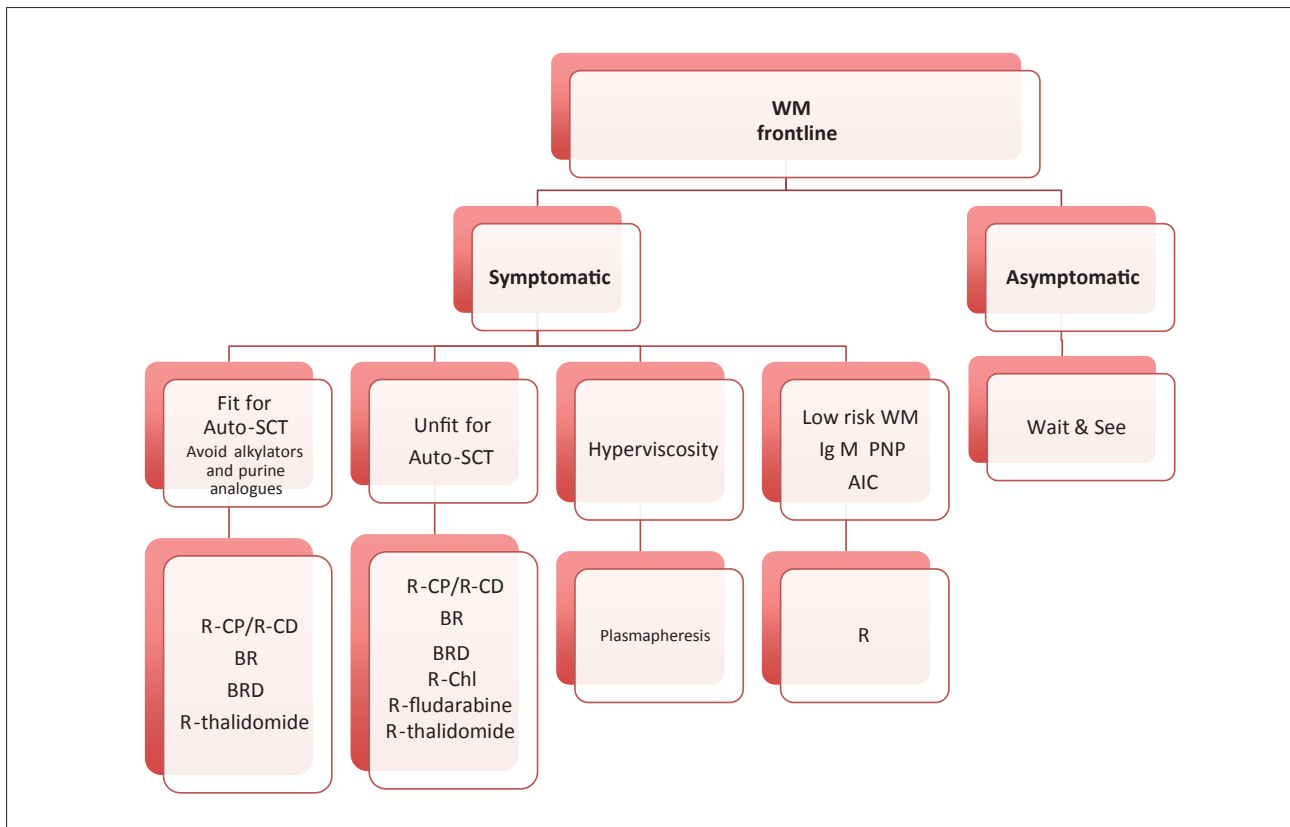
WM
frontline

Symptomatic

Asymptomatic

Fit for
Auto-SCT
Avoid alkylators and purine analogues

Unfit for
Auto-SCT

Hyperviscosity

Low risk WM
Ig M PNP
AIC

Wait & See

R-CP/R-CD
BR
BRD
R-thalidomide

R-CP/R-CD
BR
BRD
R-Chl
R-fludarabine
R-thalidomide

Plasmapheresis

R